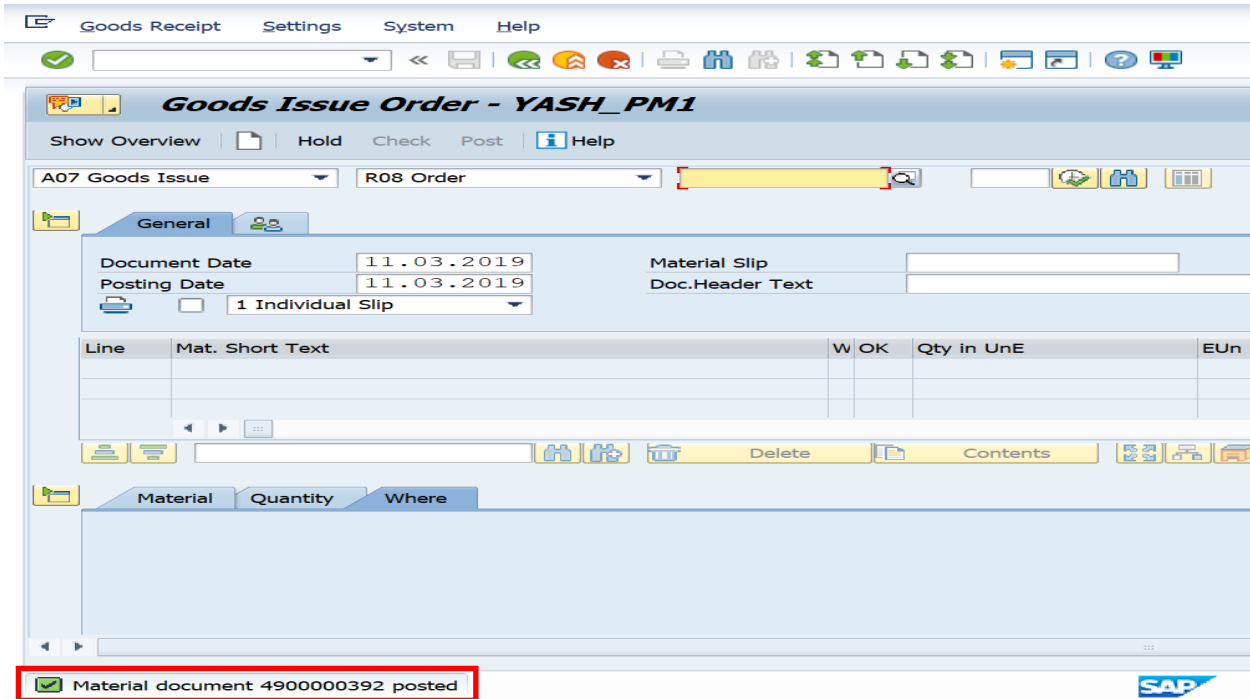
Goods Receipt Settings System Help

Goods Issue Order - YASH_PM1

Show Overview Hold Check Post Help

A07 Goods Issue R08 Order

General

Document Date 11.03.2019
Posting Date 11.03.2019
1 Individual Slip

Material Slip
Doc.Header Text

| Line | Mat. Short Text | W | OK | Qty in UnE | EUn |
|---|---|---|---|---|---|
| | | | | | |
| | | | | | |

Delete Contents

Material Quantity Where

Material document 4900000392 posted

SAP